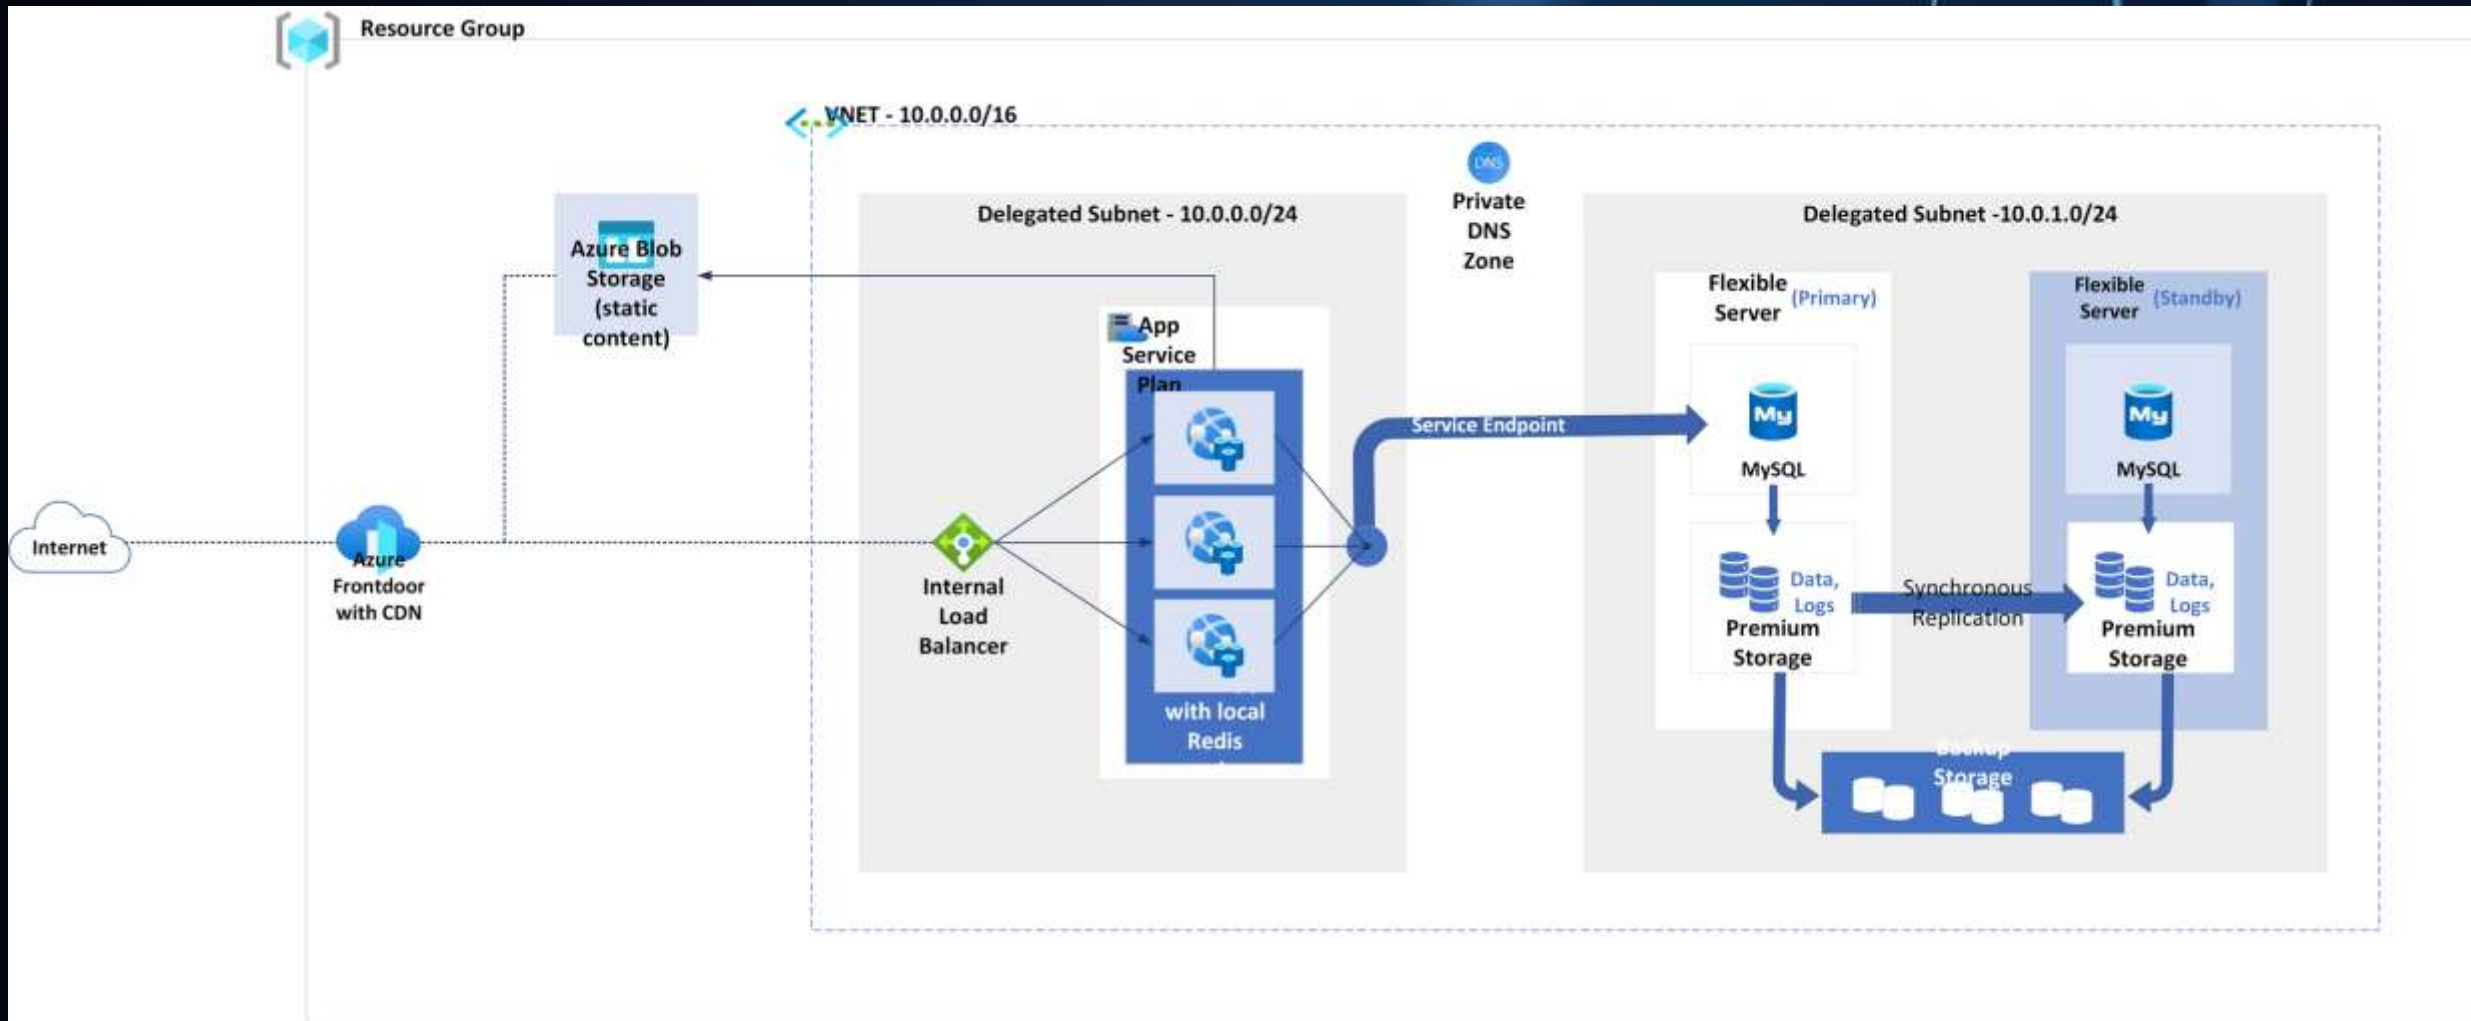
Resource Group

VNET - 10.0.0.0/16

DNS

Private DNS Zone

Delegated Subnet - 10.0.0.0/24

Delegated Subnet -10.0.1.0/24

Azure Blob Storage (static content)

App Service Plan

with local Redis

Service Endpoint

Flexible Server (Primary)

MySQL

Data, Logs

Premium Storage

Flexible Server (Standby)

MySQL

Data, Logs

Premium Storage

Synchronous Replication

Backup Storage

Internet

Azure Frontdoor with CDN

Internal Load Balancer